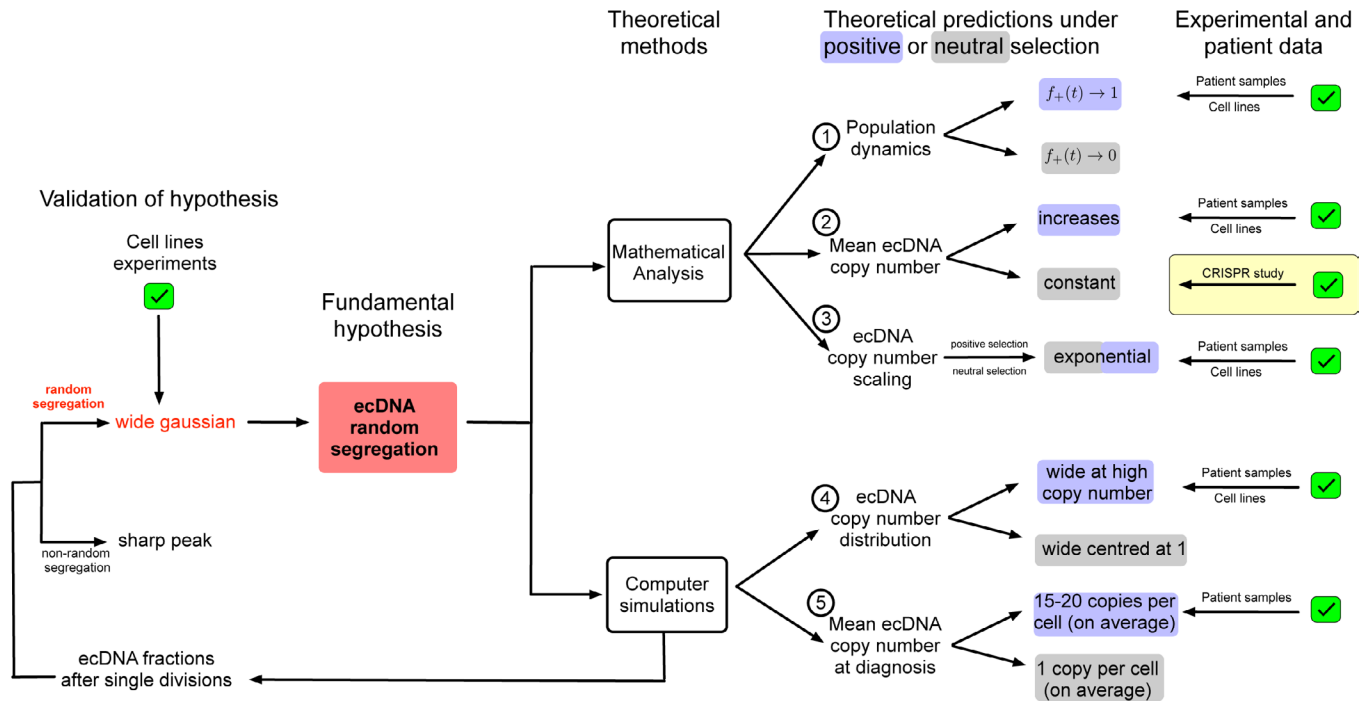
Theoretical methods

Theoretical predictions under positive or neutral selection

Experimental and patient data

Validation of hypothesis

Cell lines experiments

random segregation

wide gaussian

sharp peak

non-random segregation

Fundamental hypothesis

ecDNA random segregation

Mathematical Analysis

Computer simulations

ecDNA fractions after single divisions

1 Population dynamics

$f_+(t) \to 1$

$f_+(t) \to 0$

Patient samples

Cell lines

2 Mean ecDNA copy number

increases

Patient samples

Cell lines

constant

CRISPR study

3 ecDNA copy number scaling

positive selection

neutral selection

exponential

Patient samples

Cell lines

4 ecDNA copy number distribution

wide at high copy number

Patient samples

Cell lines

wide centred at 1

5 Mean ecDNA copy number at diagnosis

15-20 copies per cell (on average)

Patient samples

1 copy per cell (on average)